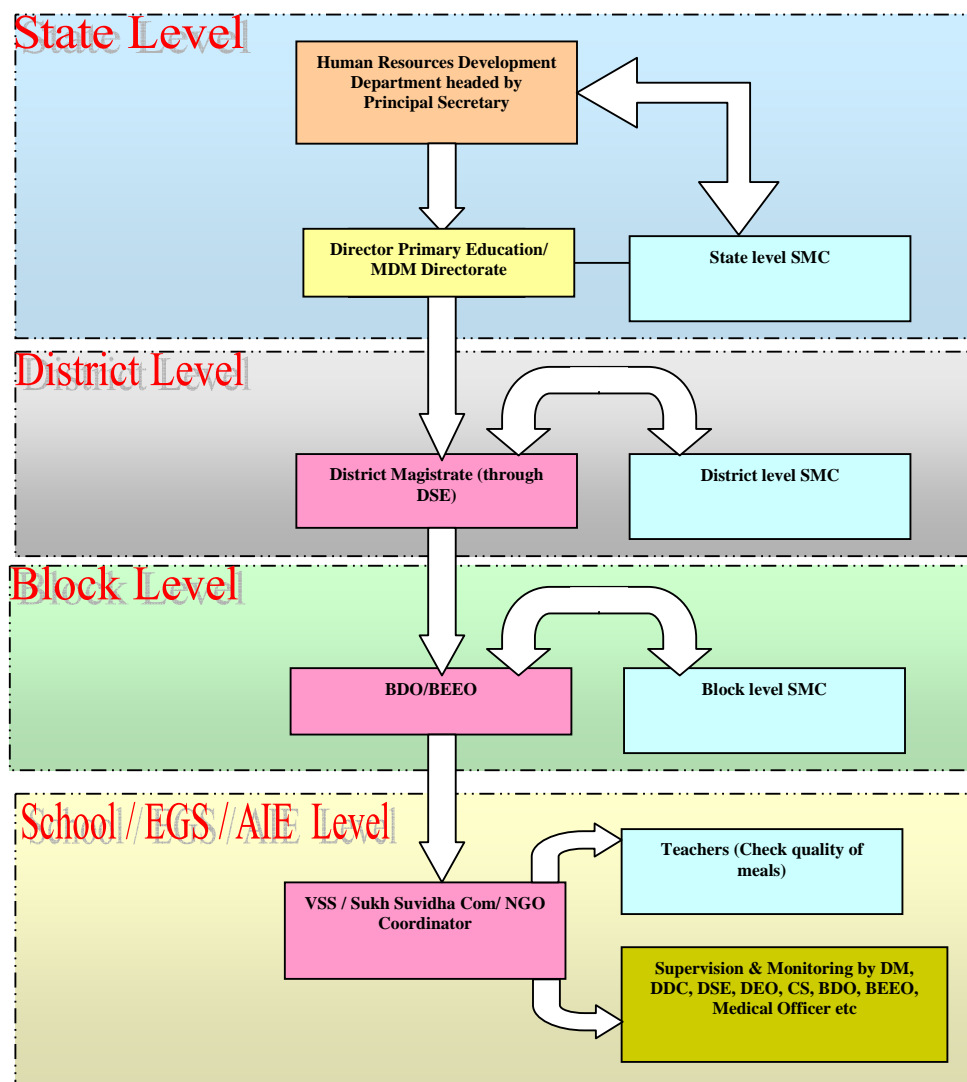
State Level

Human Resources Development Department headed by Principal Secretary

Director Primary Education/ MDM Directorate

State level SMC

District Level

District Magistrate (through DSE)

District level SMC

Block Level

BDO/BEEO

Block level SMC

School / EGS / AIE Level

Teachers (Check quality of meals)

VSS / Sukh Suvidha Com/ NGO Coordinator

Supervision & Monitoring by DM, DDC, DSE, DEO, CS, BDO, BEEO, Medical Officer etc